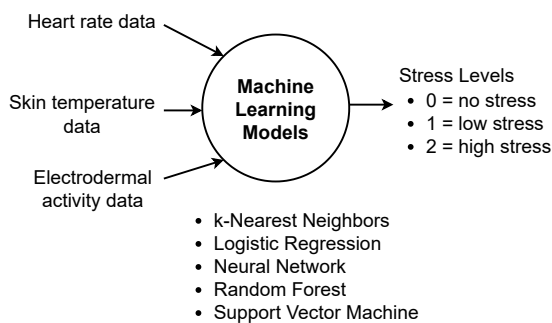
Heart rate data

Skin temperature data

Electrodermal activity data

Machine Learning Models

Stress Levels
• 0 = no stress
• 1 = low stress
• 2 = high stress

• k-Nearest Neighbors
• Logistic Regression
• Neural Network
• Random Forest
• Support Vector Machine